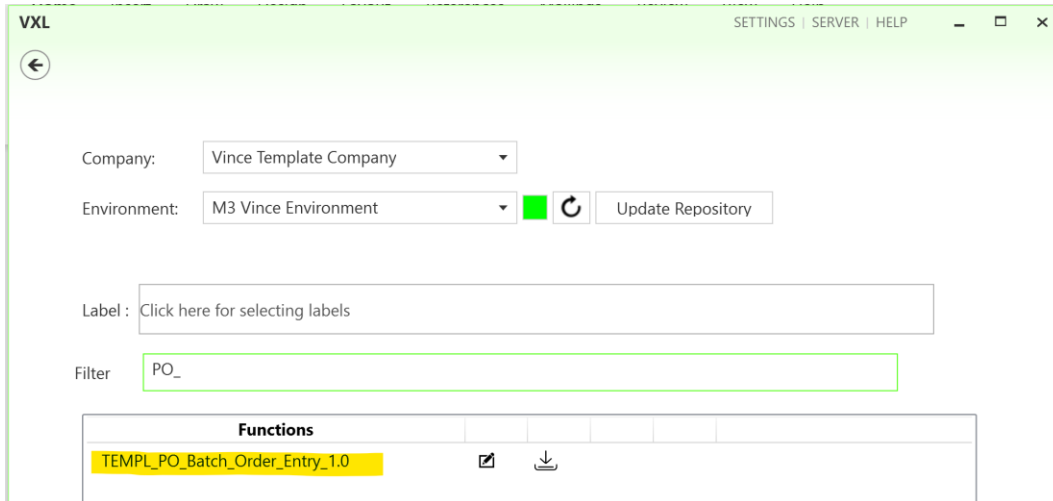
VXL

SETTINGS | SERVER | HELP

Company: Vince Template Company

Environment: M3 Vince Environment

Update Repository

Label : Click here for selecting labels

Filter PO_

| Functions |
|---|
| TEMPL_PO_Batch_Order_Entry_1.0 |